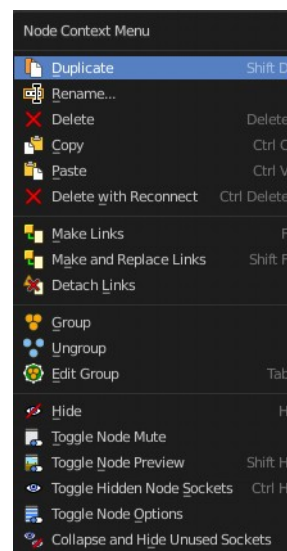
Node Context Menu

Duplicate Shift D
Rename...
Delete Delete
Copy Ctrl C
Paste Ctrl V
Delete with Reconnect Ctrl Delete

Make Links F
Make and Replace Links Shift F
Detach Links

Group
Ungroup
Edit Group Tab

Hide H
Toggle Node Mute
Toggle Node Preview Shift H
Toggle Hidden Node Sockets Ctrl H
Toggle Node Options
Collapse and Hide Unused Sockets